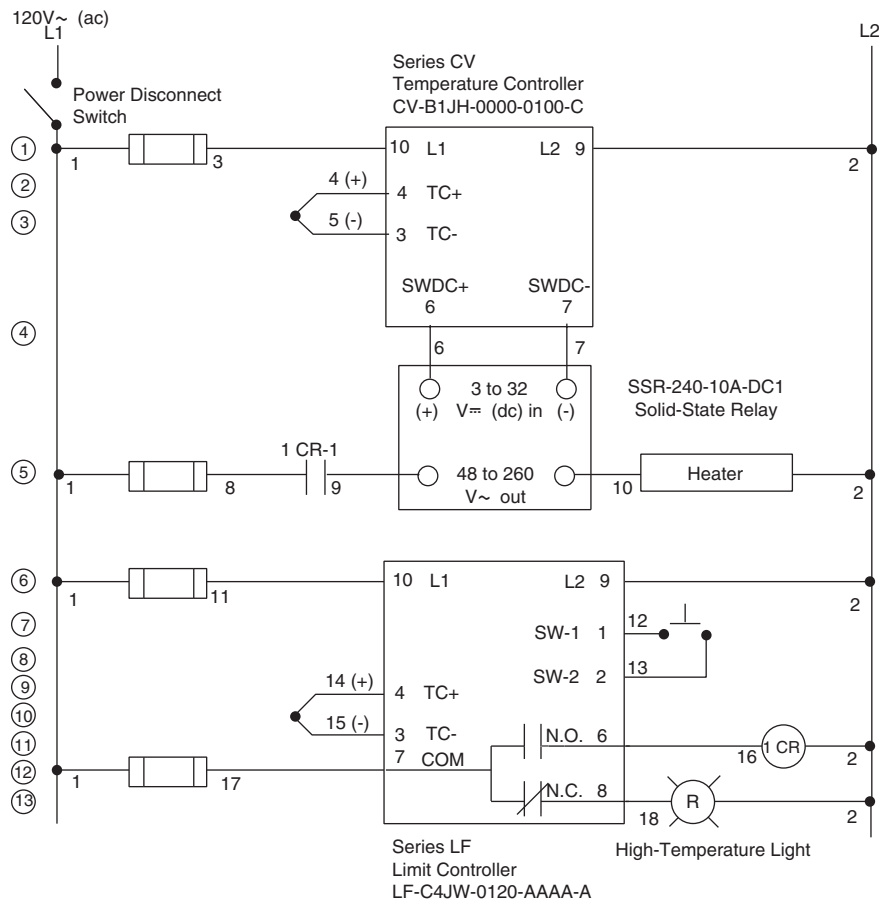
120V~ (ac)
L1

L2

Power Disconnect Switch

Series CV
Temperature Controller
CV-B1JH-0000-0100-C

① 1 3 10 L1 L2 9 2
② 4 (+) 4 TC+
③ 5 (-) 3 TC-
SWDC+ 6 SWDC- 7
④ 6 7

3 to 32
(+) V⎓ (dc) in (-)

SSR-240-10A-DC1
Solid-State Relay

⑤ 1 8 1 CR-1 9 48 to 260 V~ out 10 Heater 2

⑥ 1 11 10 L1 L2 9 2
⑦ SW-1 1 12
⑧
⑨ SW-2 2 13
⑩ 14 (+) 4 TC+
⑪ 15 (-) 3 TC-
⑫ 1 17 7 COM N.O. 6 16 1 CR 2
⑬ N.C. 8 18 R 2

Series LF
Limit Controller
LF-C4JW-0120-AAAA-A

High-Temperature Light